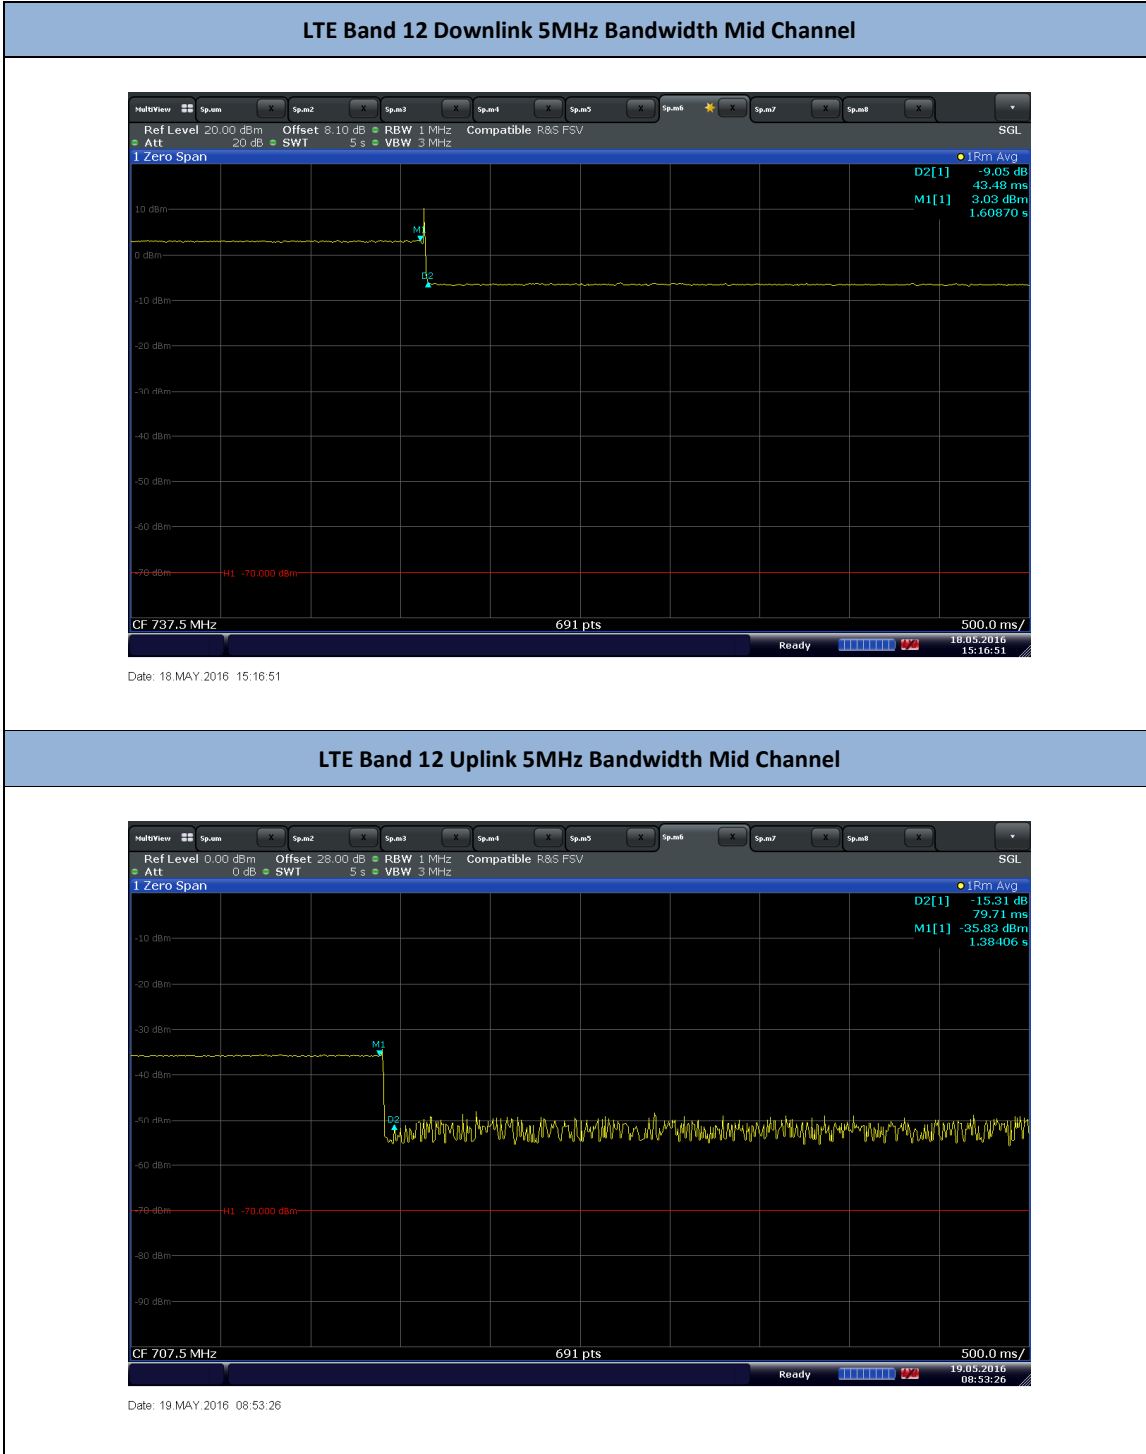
LTE Band 12 Downlink 5MHz Bandwidth Mid Channel

MultiView Sp.um Sp.m2 Sp.m3 Sp.m4 Sp.m5 Sp.m6 Sp.m7 Sp.m8

Ref Level 20.00 dBm Offset 8.10 dB RBW 1 MHz Compatible R&S FSV SGL
Att 20 dB SWT 5 s VBW 3 MHz
1 Zero Span 1Rm Avg

D2[1] -9.05 dB
43.48 ms
M1[1] 3.03 dBm
1.60870 s

10 dBm
0 dBm
-10 dBm
-20 dBm
-30 dBm
-40 dBm
-50 dBm
-60 dBm
-70 dBm
H1 -70.000 dBm
M1
D2

CF 737.5 MHz 691 pts 500.0 ms/
Ready 18.05.2016 15:16:51

Date: 18.MAY.2016 15:16:51

LTE Band 12 Uplink 5MHz Bandwidth Mid Channel

MultiView Sp.um Sp.m2 Sp.m3 Sp.m4 Sp.m5 Sp.m6 Sp.m7 Sp.m8

Ref Level 0.00 dBm Offset 28.00 dB RBW 1 MHz Compatible R&S FSV SGL
Att 0 dB SWT 5 s VBW 3 MHz
1 Zero Span 1Rm Avg

D2[1] -15.31 dB
79.71 ms
M1[1] -35.83 dBm
1.38406 s

-10 dBm
-20 dBm
-30 dBm
-40 dBm
-50 dBm
-60 dBm
-70 dBm
H1 -70.000 dBm
-80 dBm
-90 dBm
M1
D2

CF 707.5 MHz 691 pts 500.0 ms/
Ready 19.05.2016 08:53:26

Date: 19.MAY.2016 08:53:26